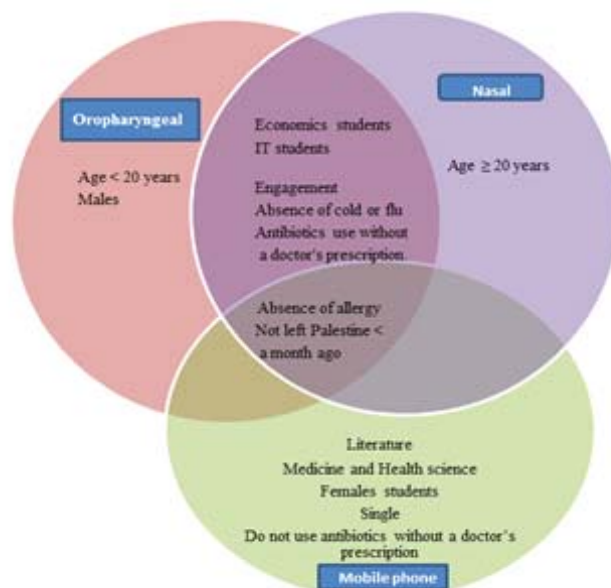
Oropharyngeal

Age < 20 years
Males

Nasal

Age ≥ 20 years

Economics students
IT students

Engagement
Absence of cold or flu
Antibiotics use without a doctor's prescription

Absence of allergy
Not left Palestine < a month ago

Literature
Medicine and Health science
Females students
Single
Do not use antibiotics without a doctor's prescription

Mobile phone